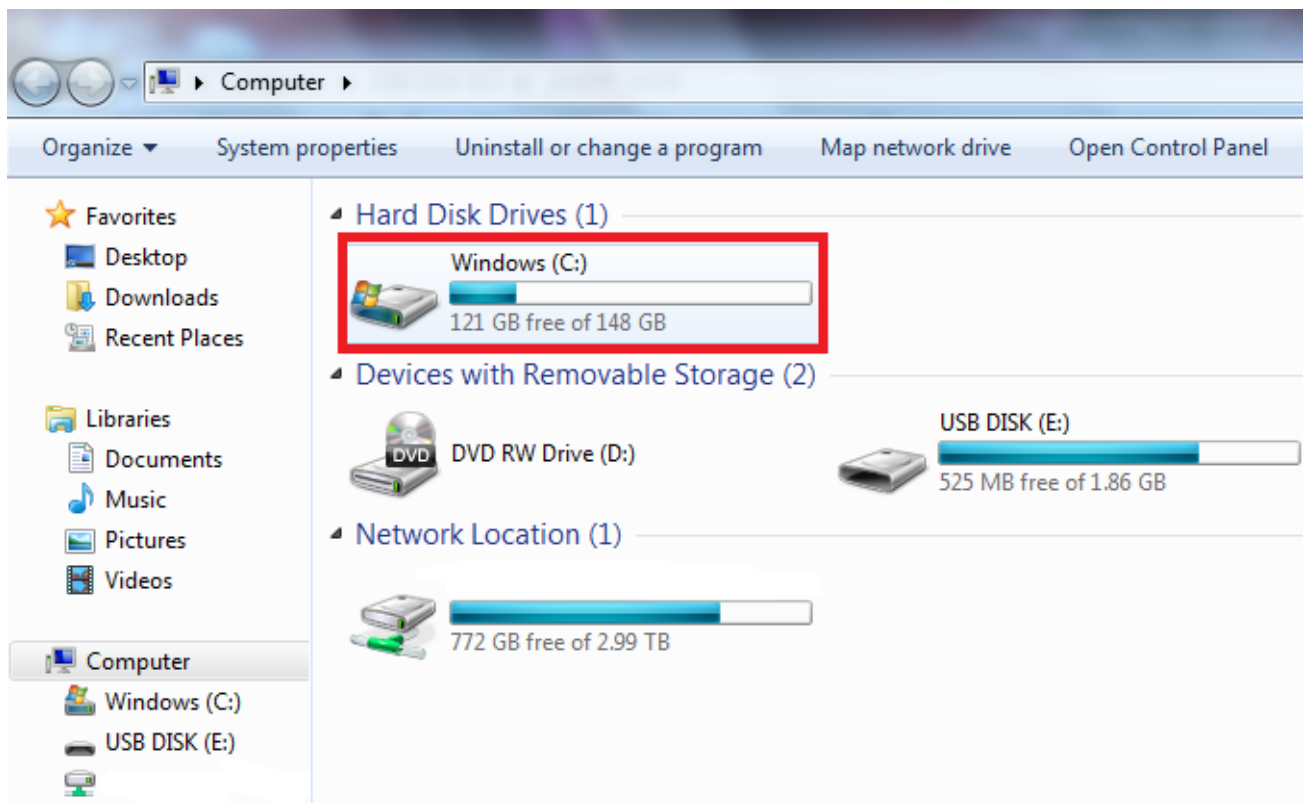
Computer ▸

Organize ▾ System properties Uninstall or change a program Map network drive Open Control Panel

Favorites
Desktop
Downloads
Recent Places

Libraries
Documents
Music
Pictures
Videos

Computer
Windows (C:)
USB DISK (E:)

Hard Disk Drives (1)

Windows (C:)
121 GB free of 148 GB

Devices with Removable Storage (2)

DVD
DVD RW Drive (D:)

USB DISK (E:)
525 MB free of 1.86 GB

Network Location (1)

772 GB free of 2.99 TB